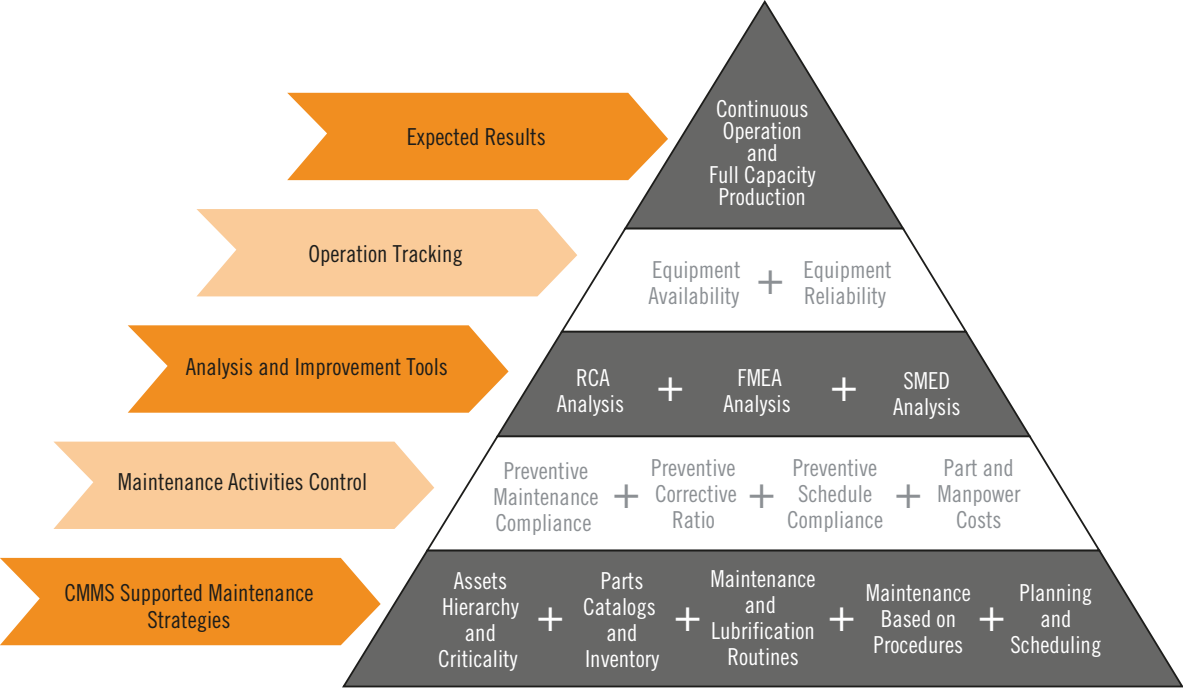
Expected Results

Continuous Operation and Full Capacity Production

Operation Tracking

Equipment Availability + Equipment Reliability

Analysis and Improvement Tools

RCA Analysis + FMEA Analysis + SMED Analysis

Maintenance Activities Control

Preventive Maintenance Compliance + Preventive Corrective Ratio + Preventive Schedule Compliance + Part and Manpower Costs

CMMS Supported Maintenance Strategies

Assets Hierarchy and Criticality + Parts Catalogs and Inventory + Maintenance and Lubrification Routines + Maintenance Based on Procedures + Planning and Scheduling